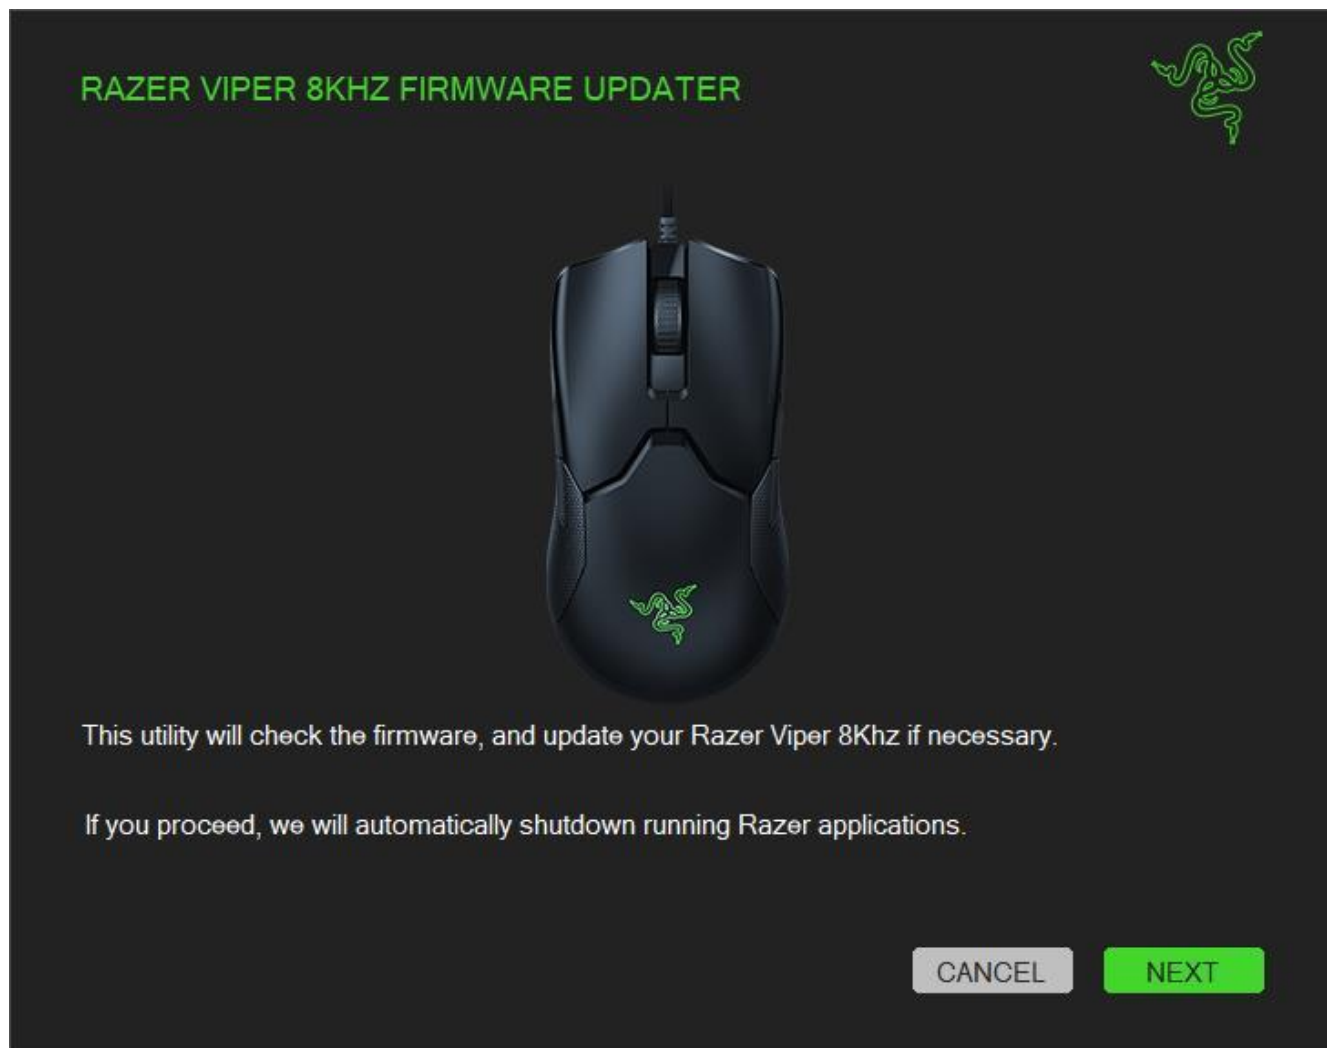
RAZER VIPER 8KHZ FIRMWARE UPDATER

This utility will check the firmware, and update your Razer Viper 8Khz if necessary.

If you proceed, we will automatically shutdown running Razer applications.

CANCEL

NEXT